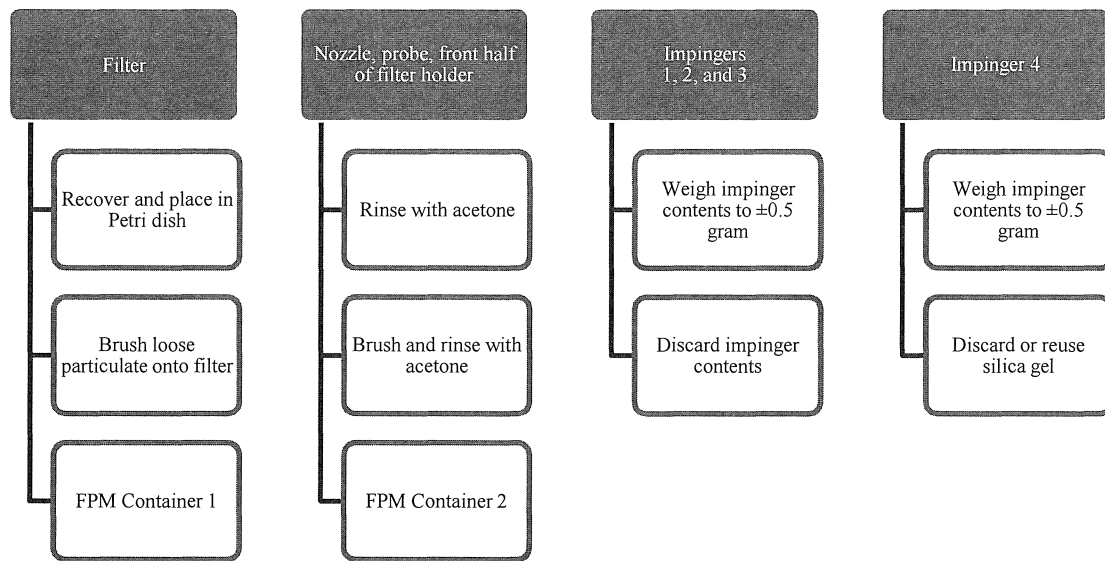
Filter

Recover and place in Petri dish

Brush loose particulate onto filter

FPM Container 1

Nozzle, probe, front half of filter holder

Rinse with acetone

Brush and rinse with acetone

FPM Container 2

Impingers 1, 2, and 3

Weigh impinger contents to $\pm 0.5$ gram

Discard impinger contents

Impinger 4

Weigh impinger contents to $\pm 0.5$ gram

Discard or reuse silica gel